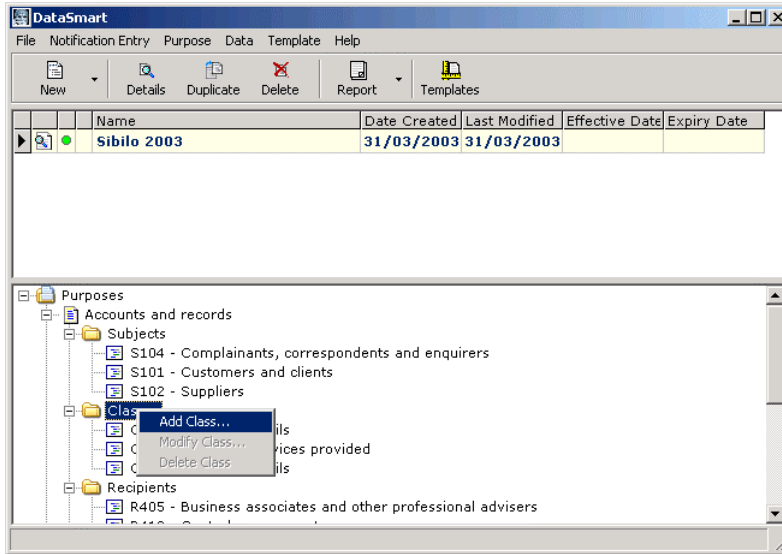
DataSmart

File Notification Entry Purpose Data Template Help

New Details Duplicate Delete Report Templates

| | | | Name | Date Created | Last Modified | Effective Date | Expiry Date |
|---|---|---|---|---|---|---|---|
| | | | Sibilo 2003 | 31/03/2003 | 31/03/2003 | | |

Purposes
Accounts and records
Subjects
S104 - Complainants, correspondents and enquirers
S101 - Customers and clients
S102 - Suppliers
Clas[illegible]
C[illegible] ils
C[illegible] vices provided
C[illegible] ils
Add Class...
Modify Class...
Delete Class
Recipients
R405 - Business associates and other professional advisers
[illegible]